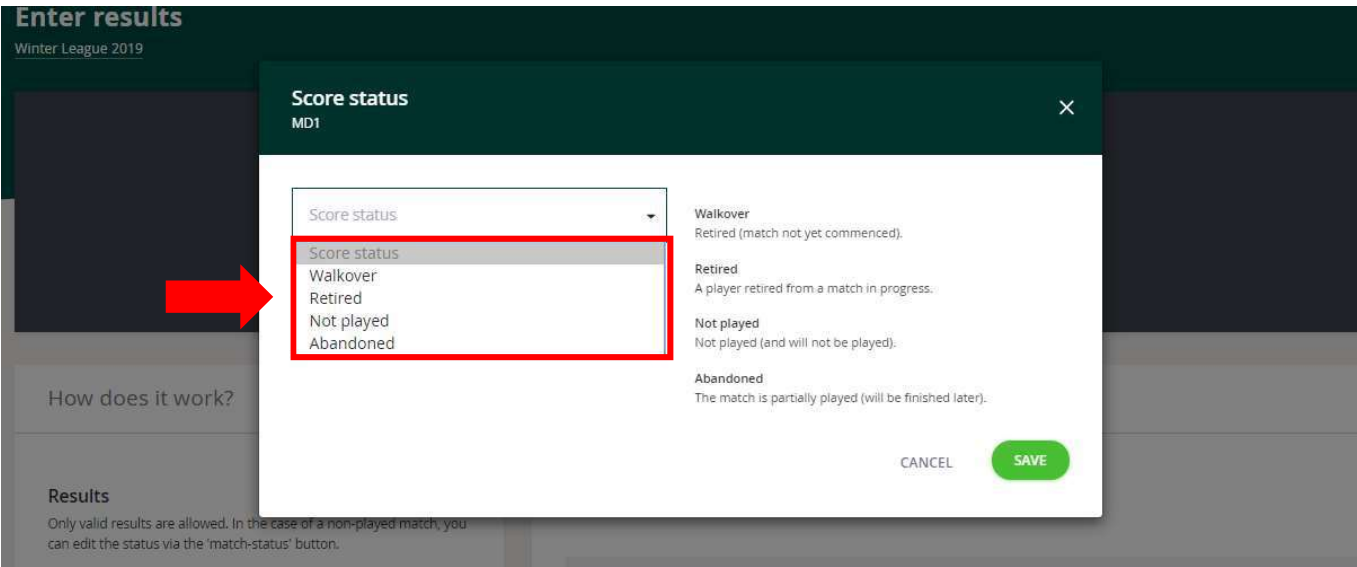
Enter results
Winter League 2019

Score status
MD1

×

Score status

Score status
Walkover
Retired
Not played
Abandoned

Walkover
Retired (match not yet commenced).

Retired
A player retired from a match in progress.

Not played
Not played (and will not be played).

Abandoned
The match is partially played (will be finished later).

CANCEL
SAVE

How does it work?

Results
Only valid results are allowed. In the case of a non-played match, you can edit the status via the 'match-status' button.